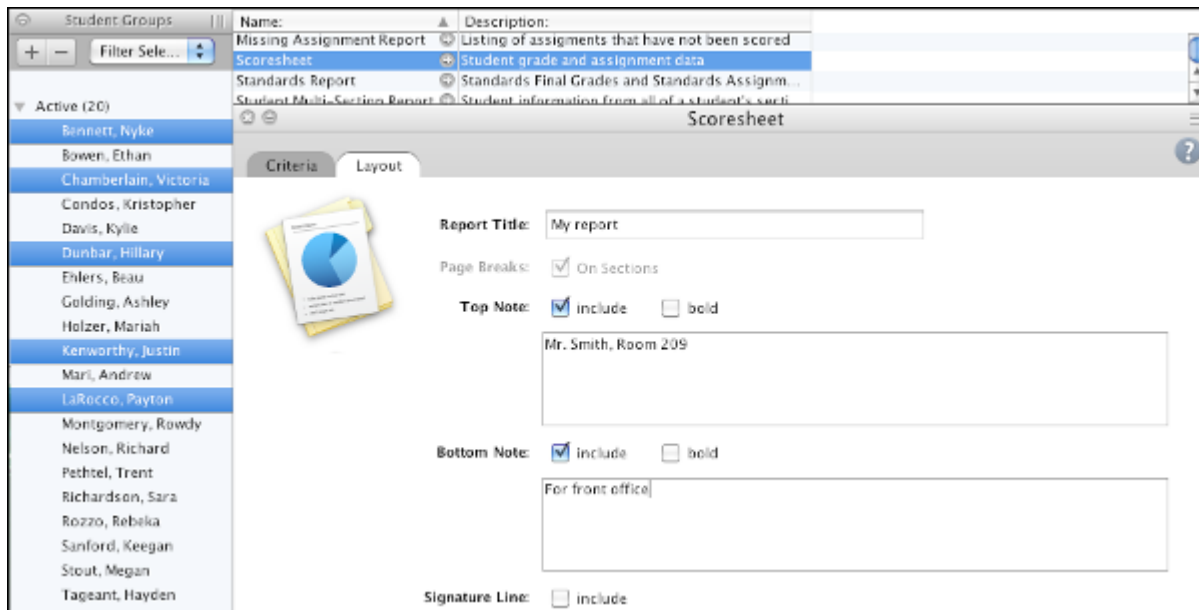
Student Groups

+ − Filter Sele...

Active (20)
Bennett, Nyke
Bowen, Ethan
Chamberlain, Victoria
Condos, Kristopher
Davis, Kylie
Dunbar, Hillary
Ehlers, Beau
Golding, Ashley
Holzer, Mariah
Kenworthy, Justin
Mari, Andrew
LaRocco, Payton
Montgomery, Rowdy
Nelson, Richard
Pethtel, Trent
Richardson, Sara
Rozzo, Rebeka
Sanford, Keegan
Stout, Megan
Tageant, Hayden

| Name: | Description: |
|---|---|
| Missing Assignment Report | Listing of assigments that have not been scored |
| Scoresheet | Student grade and assignment data |
| Standards Report | Standards Final Grades and Standards Assignm... |
| Student Multi-Section Report | Student information from all of a student's secti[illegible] |

Scoresheet

Criteria Layout

Report Title: My report

Page Breaks: On Sections

Top Note: include bold

Mr. Smith, Room 209

Bottom Note: include bold

For front office

Signature Line: include